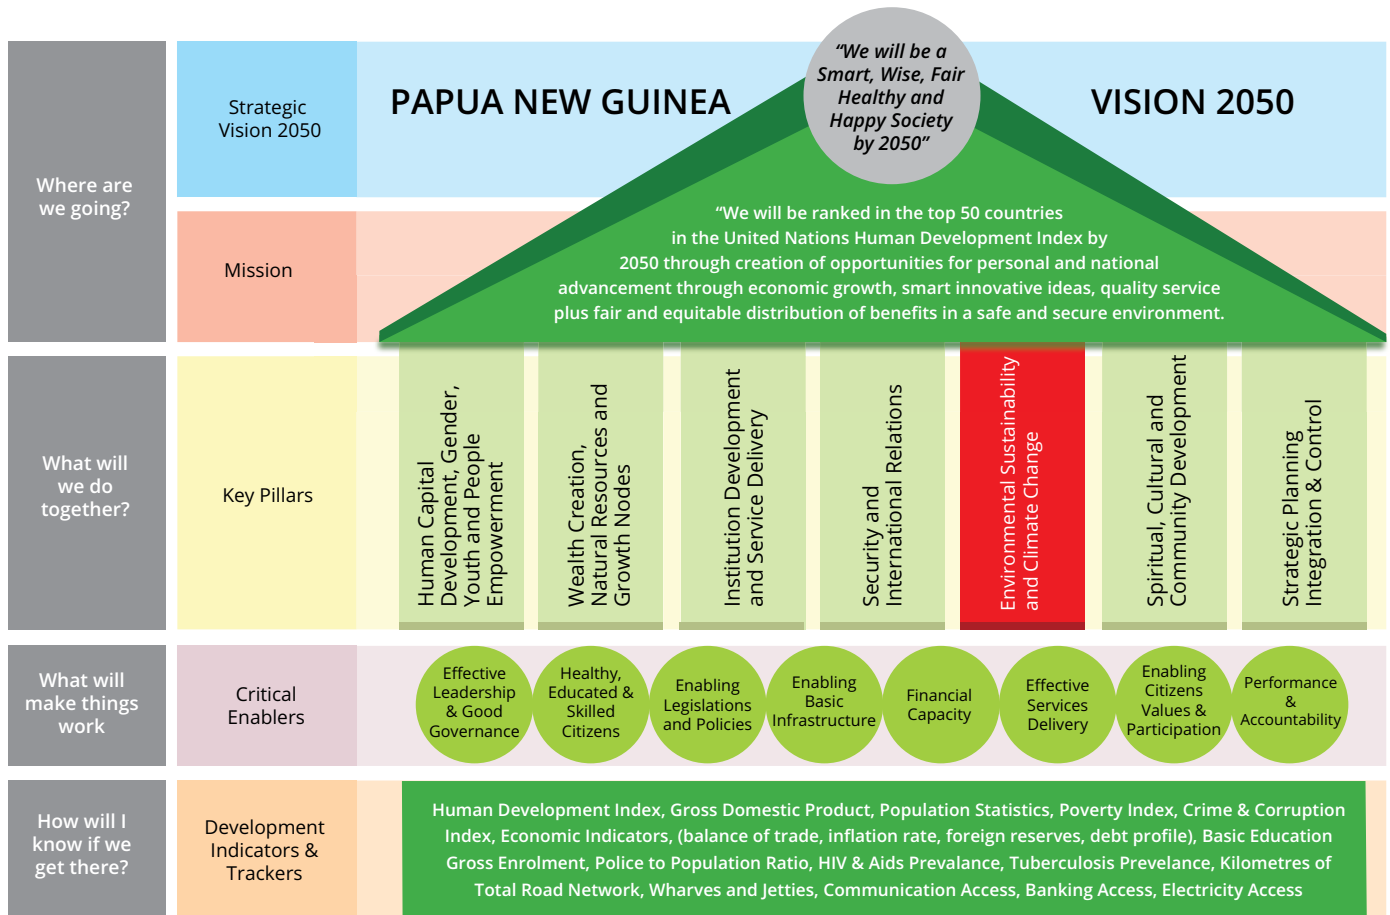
Where are we going?

Strategic Vision 2050

PAPUA NEW GUINEA

"We will be a Smart, Wise, Fair Healthy and Happy Society by 2050"

VISION 2050

Mission

"We will be ranked in the top 50 countries in the United Nations Human Development Index by 2050 through creation of opportunities for personal and national advancement through economic growth, smart innovative ideas, quality service plus fair and equitable distribution of benefits in a safe and secure environment.

What will we do together?

Key Pillars

Human Capital Development, Gender, Youth and People Empowerment

Wealth Creation, Natural Resources and Growth Nodes

Institution Development and Service Delivery

Security and International Relations

Environmental Sustainability and Climate Change

Spiritual, Cultural and Community Development

Strategic Planning Integration & Control

What will make things work

Critical Enablers

Effective Leadership & Good Governance

Healthy, Educated & Skilled Citizens

Enabling Legislations and Policies

Enabling Basic Infrastructure

Financial Capacity

Effective Services Delivery

Enabling Citizens Values & Participation

Performance & Accountability

How will I know if we get there?

Development Indicators & Trackers

Human Development Index, Gross Domestic Product, Population Statistics, Poverty Index, Crime & Corruption Index, Economic Indicators, (balance of trade, inflation rate, foreign reserves, debt profile), Basic Education Gross Enrolment, Police to Population Ratio, HIV & Aids Prevalance, Tuberculosis Prevelance, Kilometres of Total Road Network, Wharves and Jetties, Communication Access, Banking Access, Electricity Access